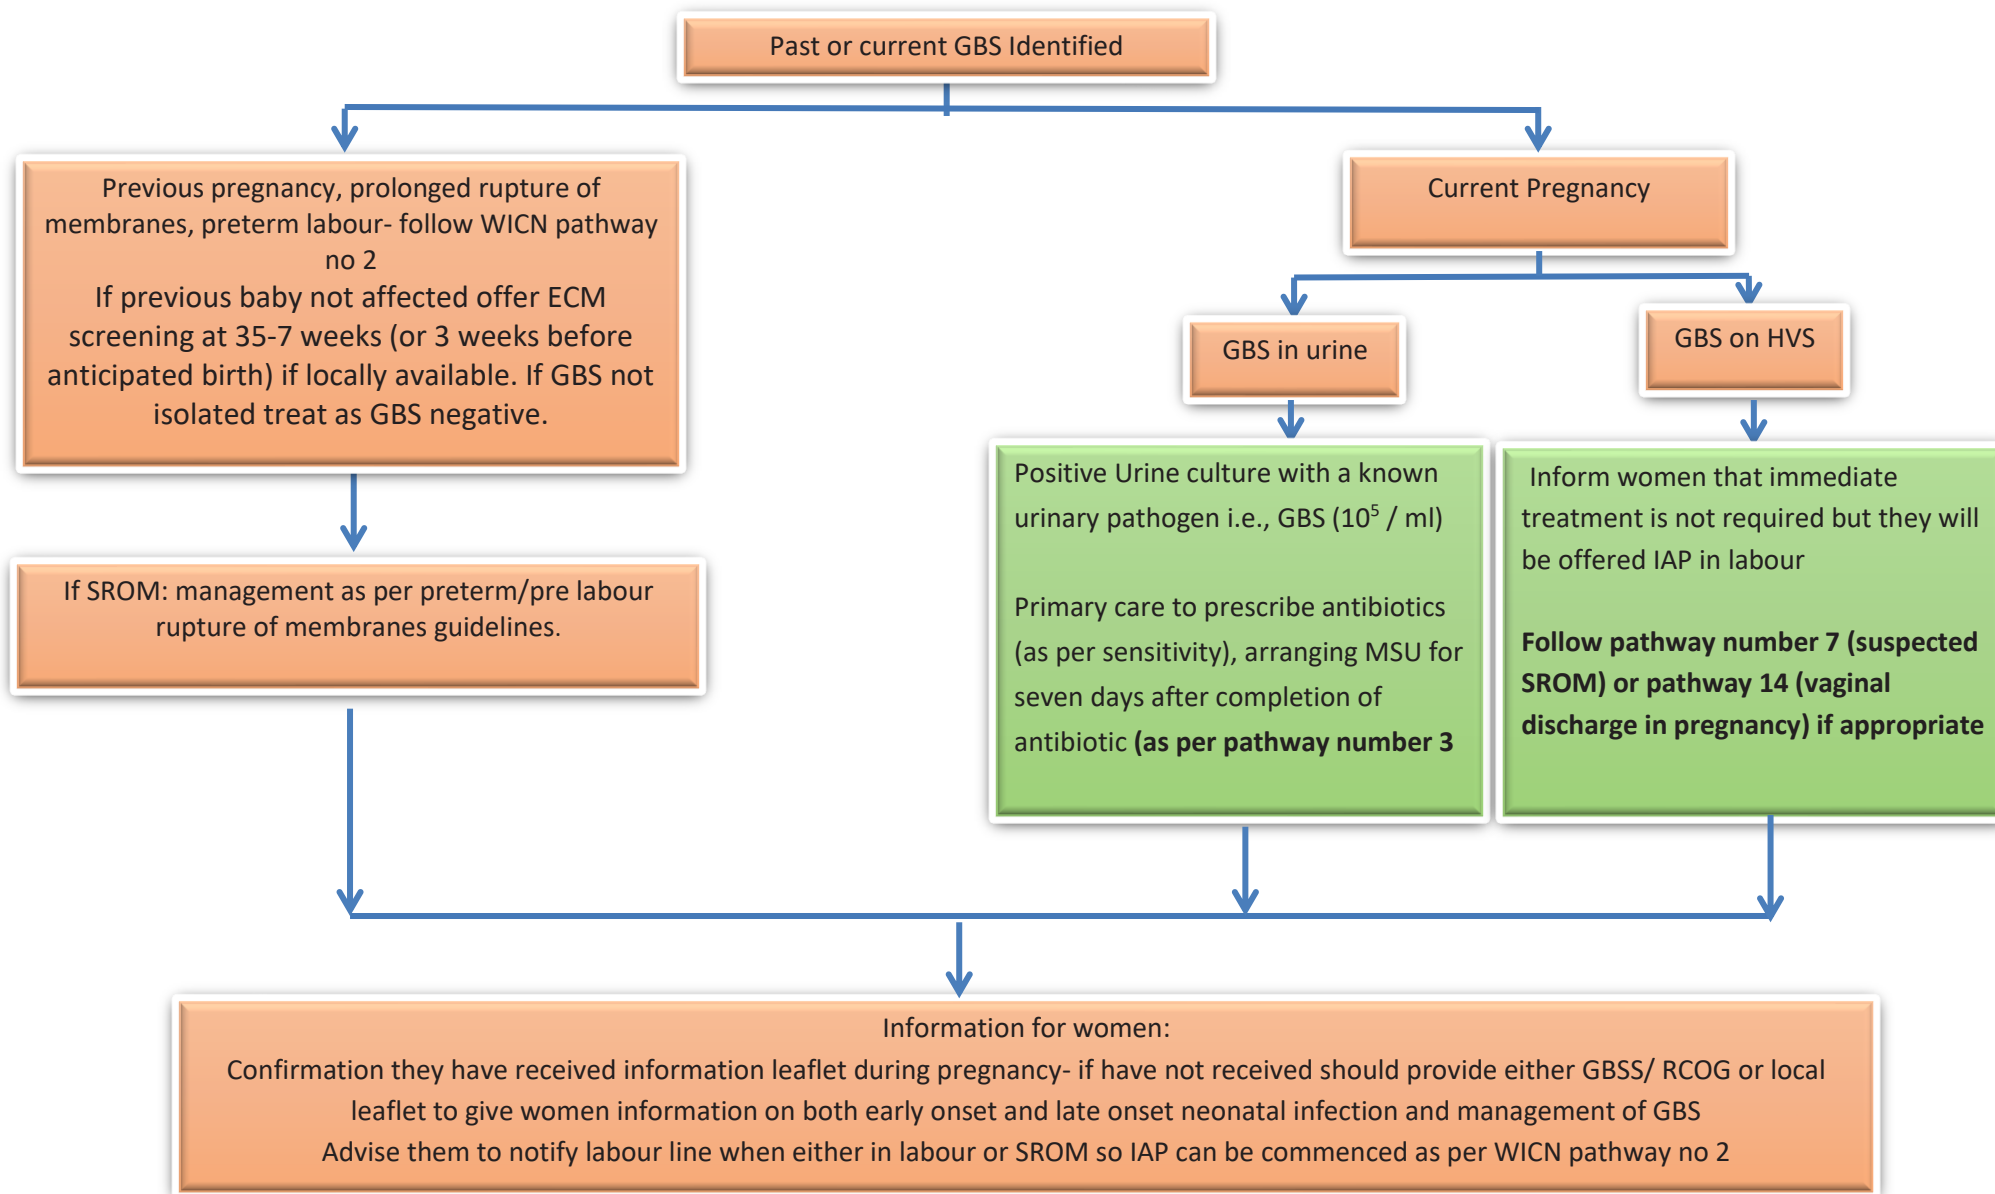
Past or current GBS Identified

Previous pregnancy, prolonged rupture of membranes, preterm labour- follow WICN pathway no 2
If previous baby not affected offer ECM screening at 35-7 weeks (or 3 weeks before anticipated birth) if locally available. If GBS not isolated treat as GBS negative.

If SROM: management as per preterm/pre labour rupture of membranes guidelines.

Current Pregnancy

GBS in urine

GBS on HVS

Positive Urine culture with a known urinary pathogen i.e., GBS ($10^5$ / ml)

Primary care to prescribe antibiotics (as per sensitivity), arranging MSU for seven days after completion of antibiotic **(as per pathway number 3**

Inform women that immediate treatment is not required but they will be offered IAP in labour

**Follow pathway number 7 (suspected SROM) or pathway 14 (vaginal discharge in pregnancy) if appropriate**

Information for women:
Confirmation they have received information leaflet during pregnancy- if have not received should provide either GBSS/ RCOG or local leaflet to give women information on both early onset and late onset neonatal infection and management of GBS
Advise them to notify labour line when either in labour or SROM so IAP can be commenced as per WICN pathway no 2